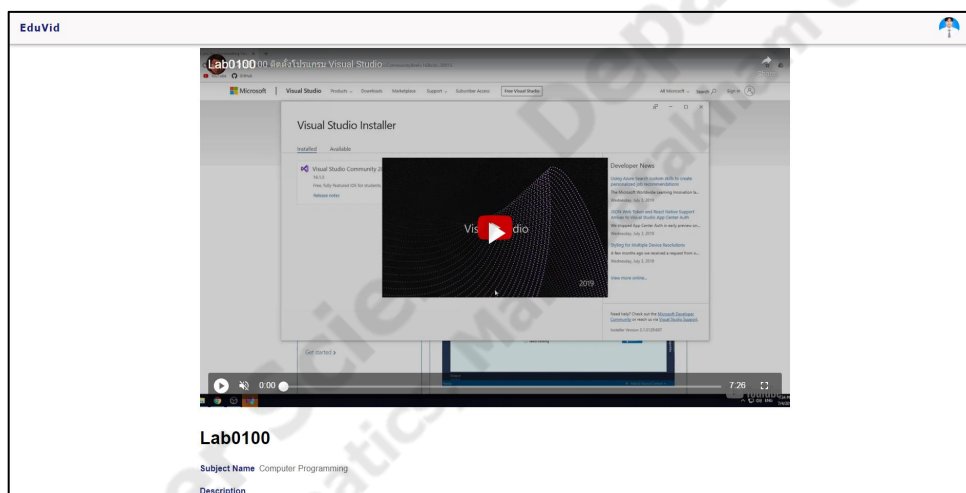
EduVid

Lab0100 00 ติดตั้งโปรแกรม Visual Studio

Microsoft | Visual Studio Products Downloads Marketplace Support Subscriber Access Free Visual Studio

All Microsoft Search Sign in

Visual Studio Installer

Installed Available

Visual Studio Community 2019
16.1.5
Free, fully featured IDE for students

Release notes

Visual Studio

2019

Developer News

Using Azure Search custom skills to create personalized job recommendations
The Microsoft Worldwide Learning Innovation la...
Wednesday, July 3, 2019

OIDC Web Token and React Native Support
Added to Visual Studio App Center Auth
We shipped App Center Auth in early preview on...
Wednesday, July 3, 2019

Styling for Multiple Device Resolutions
A few months ago we received a request from a...
Wednesday, July 3, 2019

View more online...

Need help? Check out the Microsoft Developer Community or reach out via Visual Studio Support.
Installer Version 2.1.3129.697

Get started

0:00

7:26

Lab0100

Subject Name Computer Programming

Description